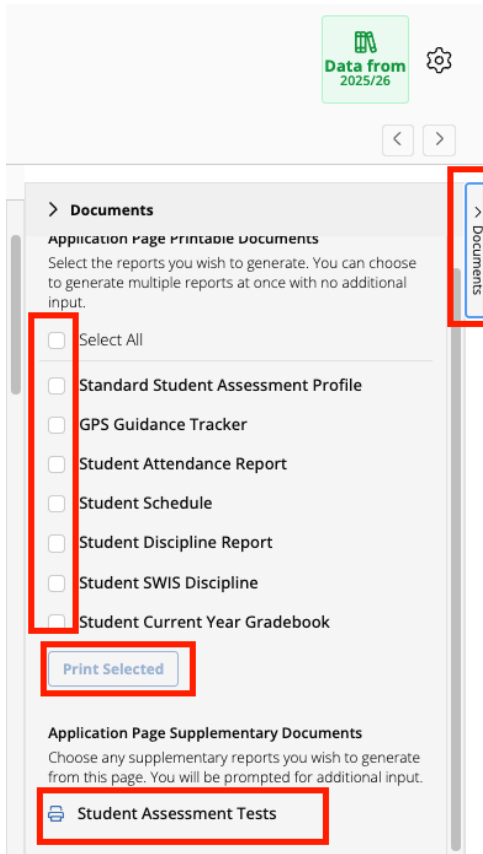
Data from
2025/26

Documents

Documents

Application Page Printable Documents

Select the reports you wish to generate. You can choose to generate multiple reports at once with no additional input.

Select All

Standard Student Assessment Profile

GPS Guidance Tracker

Student Attendance Report

Student Schedule

Student Discipline Report

Student SWIS Discipline

Student Current Year Gradebook

Print Selected

Application Page Supplementary Documents

Choose any supplementary reports you wish to generate from this page. You will be prompted for additional input.

Student Assessment Tests